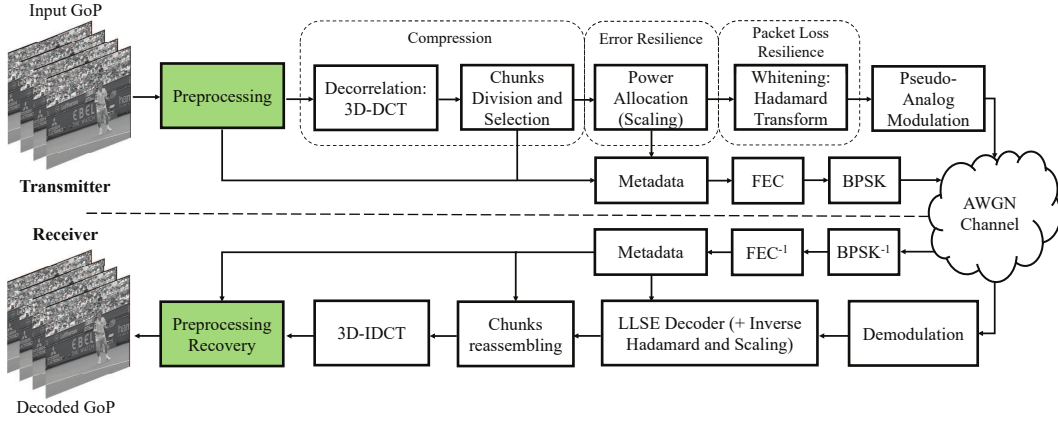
Input GoP

Preprocessing

Compression

Decorrelation: 3D-DCT

Chunks Division and Selection

Error Resilience

Power Allocation (Scaling)

Packet Loss Resilience

Whitening: Hadamard Transform

Pseudo-Analog Modulation

Metadata

FEC

BPSK

Transmitter

AWGN Channel

Receiver

Metadata

$FEC^{-1}$

$BPSK^{-1}$

Preprocessing Recovery

3D-IDCT

Chunks reassembling

LLSE Decoder (+ Inverse Hadamard and Scaling)

Demodulation

Decoded GoP